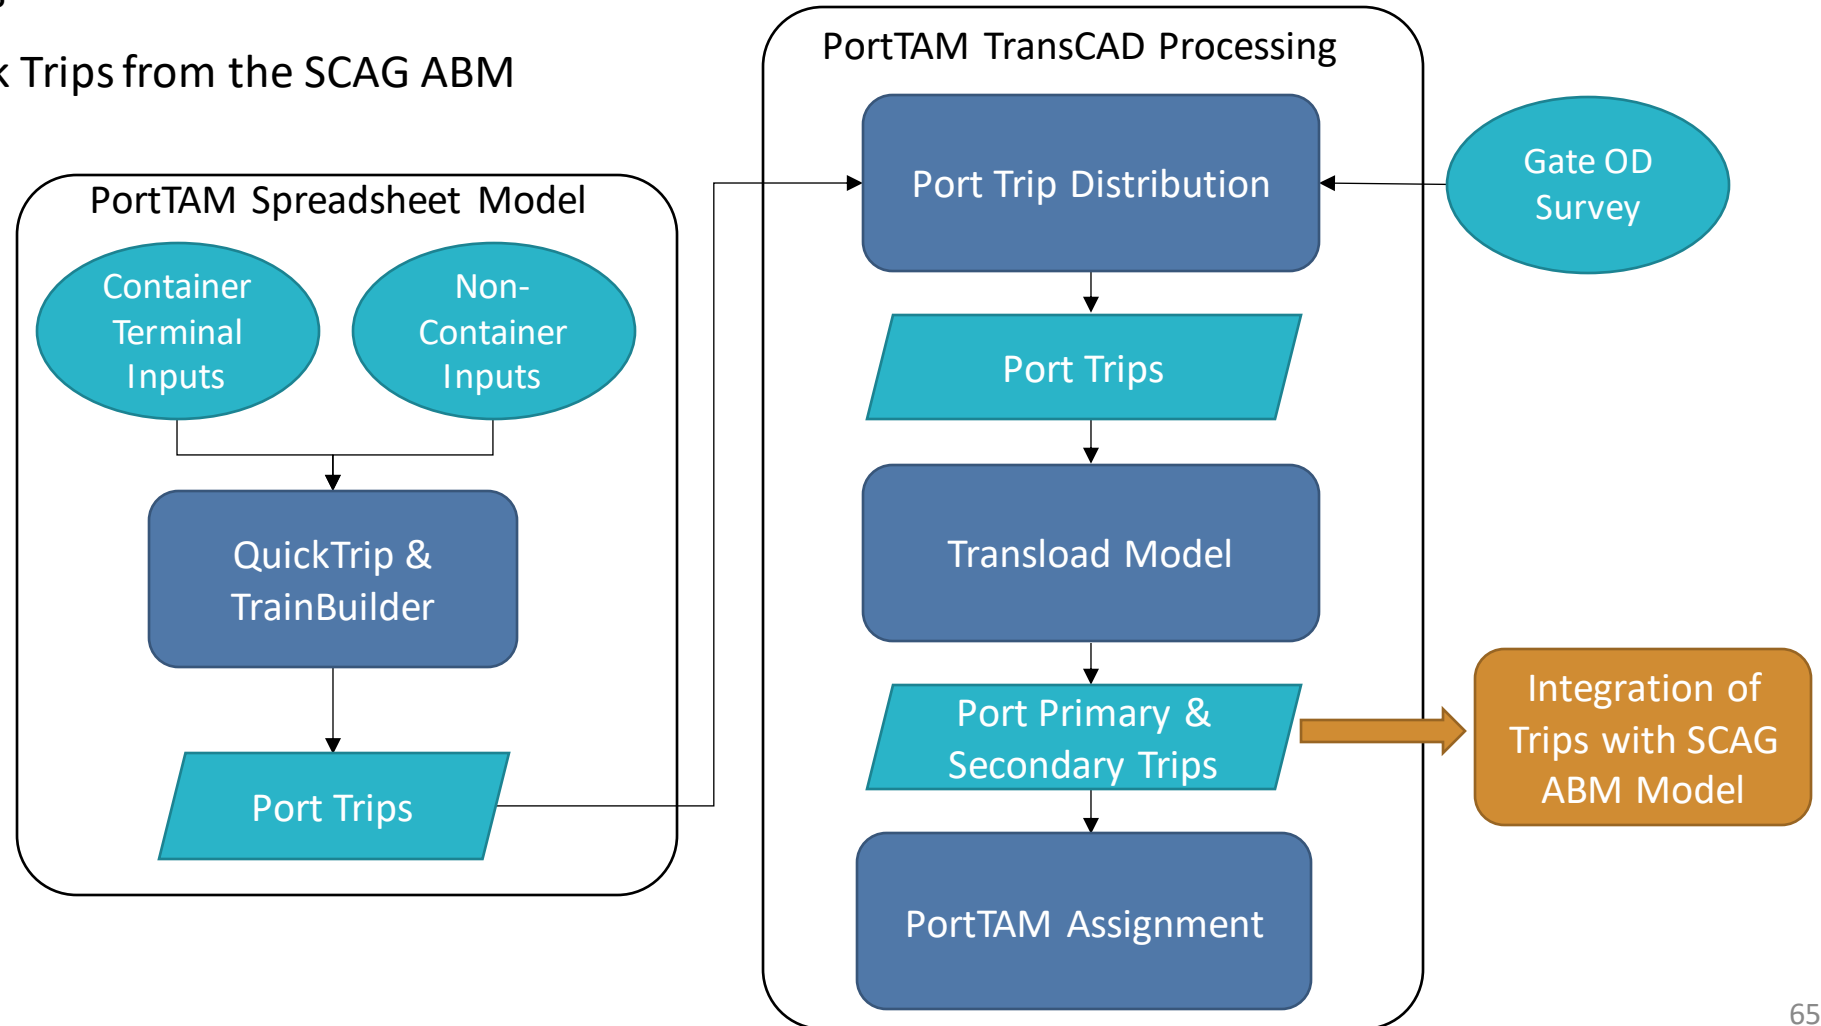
k Trips from the SCAG ABM

PortTAM Spreadsheet Model

Container Terminal Inputs

Non-Container Inputs

QuickTrip & TrainBuilder

Port Trips

PortTAM TransCAD Processing

Port Trip Distribution

Port Trips

Transload Model

Port Primary & Secondary Trips

PortTAM Assignment

Gate OD Survey

Integration of Trips with SCAG ABM Model

65